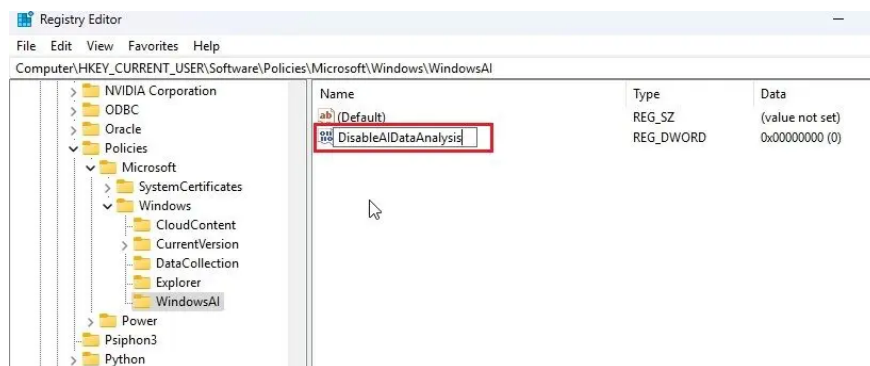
Registry Editor

File Edit View Favorites Help

Computer\HKEY_CURRENT_USER\Software\Policies\Microsoft\Windows\WindowsAI

NVIDIA Corporation
ODBC
Oracle
Policies
Microsoft
SystemCertificates
Windows
CloudContent
CurrentVersion
DataCollection
Explorer
WindowsAI
Power
Psiphon3
Python

| Name | Type | Data |
|---|---|---|
| (Default) | REG_SZ | (value not set) |
| DisableAIDataAnalysis | REG_DWORD | 0x00000000 (0) |